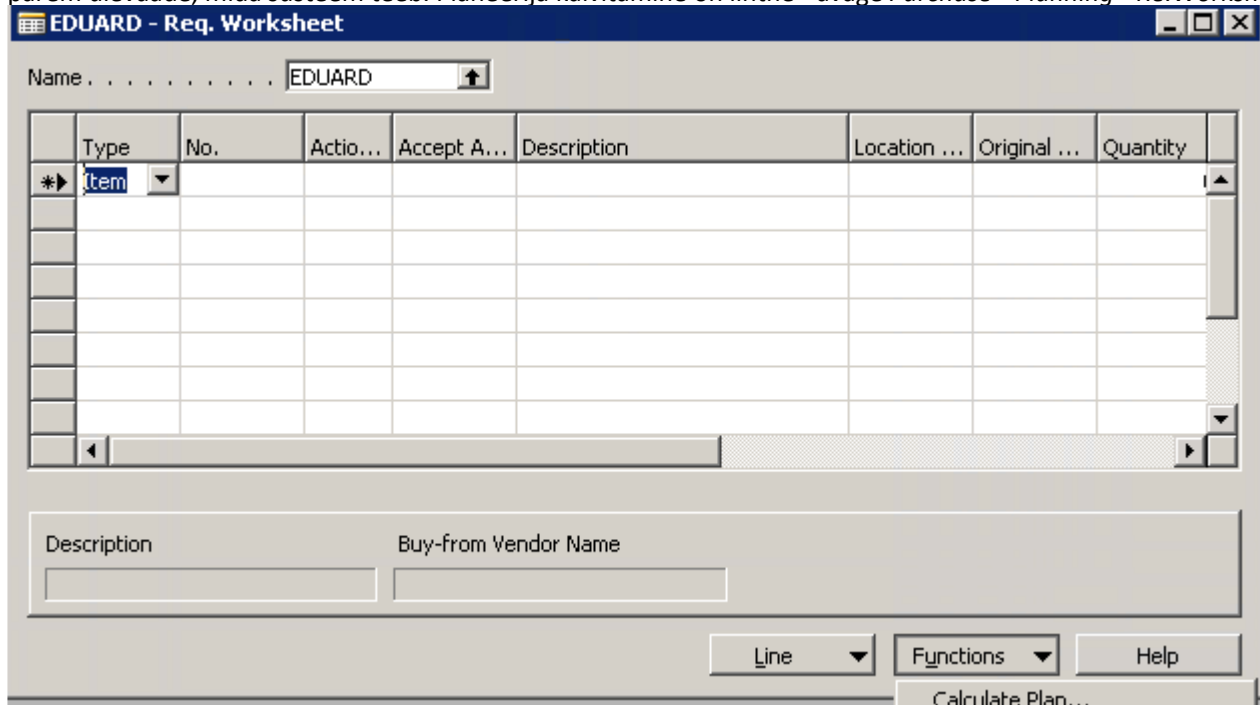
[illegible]

EDUARD - Req. Worksheet

Name . . . . . . . . . . . EDUARD

| Type | No. | Actio... | Accept A... | Description | Location ... | Original ... | Quantity |
|---|---|---|---|---|---|---|---|
| Item | | | | | | | |

Description

Buy-from Vendor Name

Line

Functions

Help

Calculate Plan...